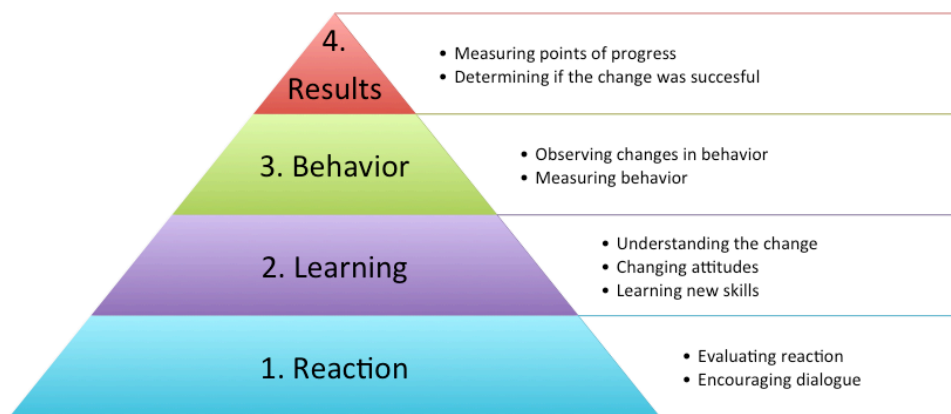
4.
Results

• Measuring points of progress
• Determining if the change was succesful

3. Behavior

• Observing changes in behavior
• Measuring behavior

2. Learning

• Understanding the change
• Changing attitudes
• Learning new skills

1. Reaction

• Evaluating reaction
• Encouraging dialogue